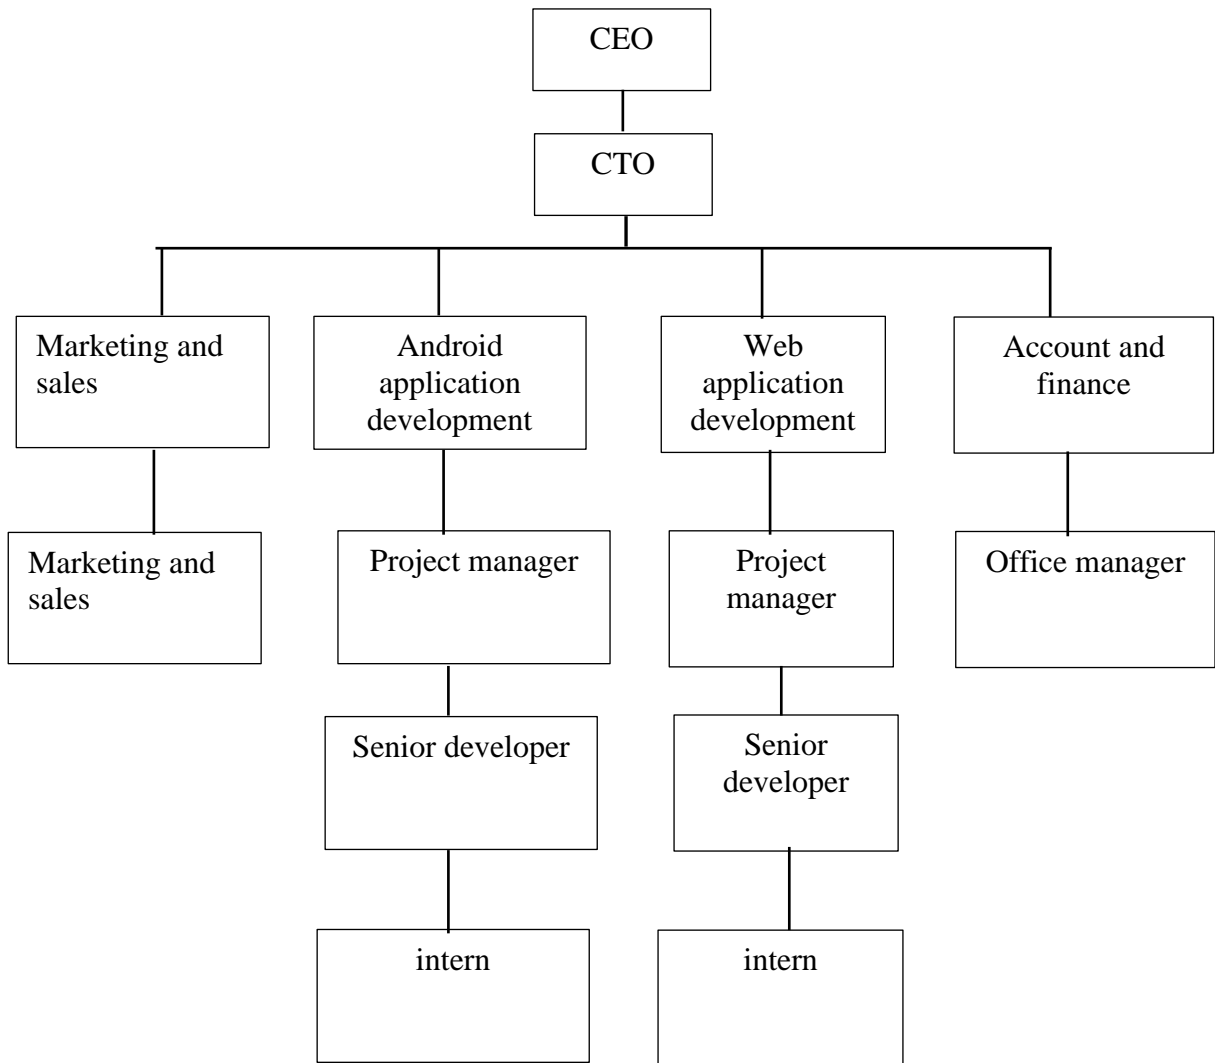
CEO

CTO

Marketing and sales

Marketing and sales

Android application development

Project manager

Senior developer

intern

Web application development

Project manager

Senior developer

intern

Account and finance

Office manager